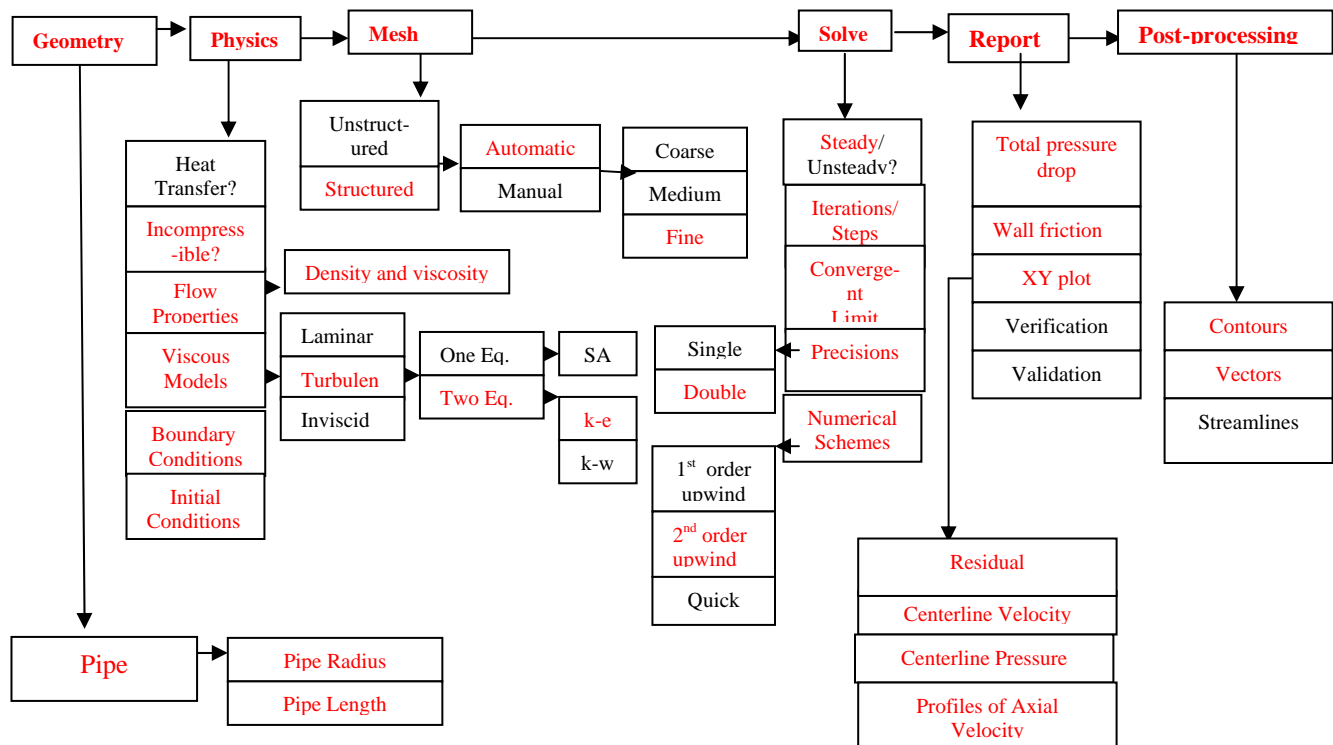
Geometry

Physics

Mesh

Solve

Report

Post-processing

Heat Transfer?

Incompressible?

Flow Properties

Viscous Models

Boundary Conditions

Initial Conditions

Density and viscosity

Unstructured

Structured

Automatic

Manual

Coarse

Medium

Fine

Laminar

Turbulen

Inviscid

One Eq.

Two Eq.

SA

k-e

k-w

Steady/ Unsteady?

Iterations/ Steps

Convergent Limit

Precisions

Single

Double

Numerical Schemes

$1^{st}$ order upwind

$2^{nd}$ order upwind

Quick

Total pressure drop

Wall friction

XY plot

Verification

Validation

Residual

Centerline Velocity

Centerline Pressure

Profiles of Axial Velocity

Contours

Vectors

Streamlines

Pipe

Pipe Radius

Pipe Length